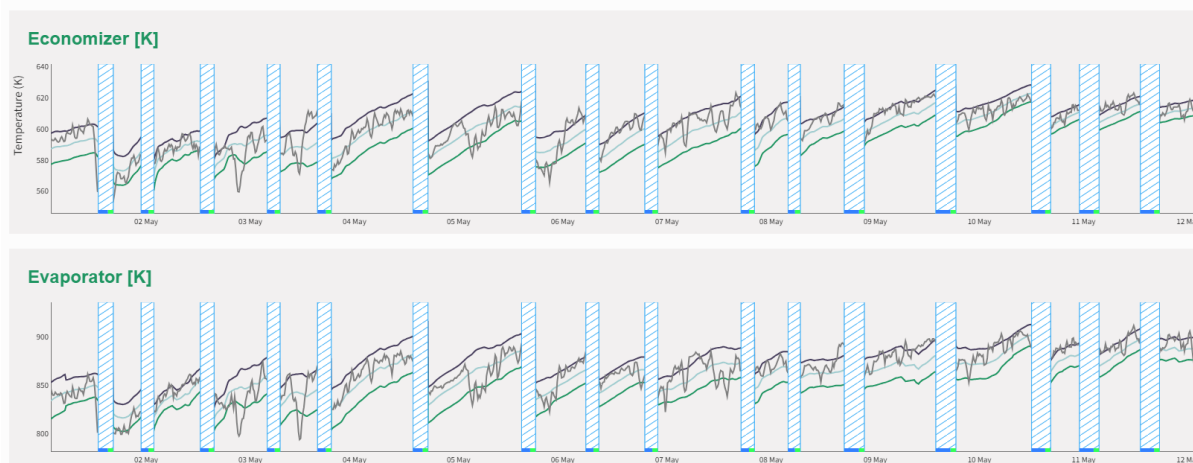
Economizer [K]

640
620
600
580
560
Temperature (K)

02 May
03 May
04 May
05 May
06 May
07 May
08 May
09 May
10 May
11 May
12 M

Evaporator [K]

900
850
800

02 May
03 May
04 May
05 May
06 May
07 May
08 May
09 May
10 May
11 May
12 M